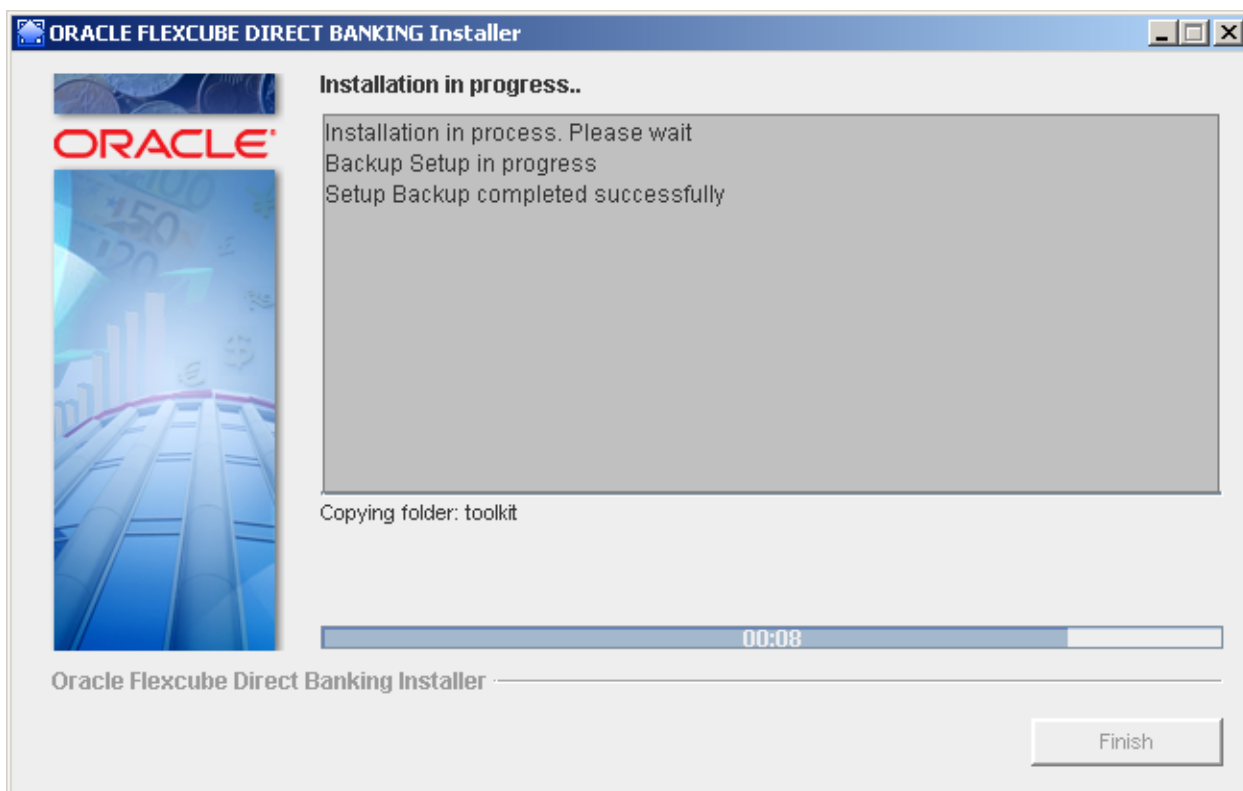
ORACLE FLEXCUBE DIRECT BANKING Installer

ORACLE

Installation in progress..

Installation in process. Please wait
Backup Setup in progress
Setup Backup completed successfully

Copying folder: toolkit

00:08

Oracle Flexcube Direct Banking Installer

Finish